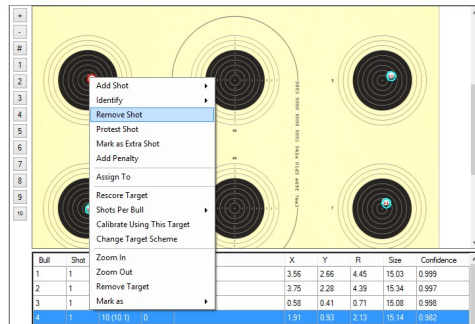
+
-
#
1
2
3
4
5
6
7
8
9
10

Add Shot
Identify
Remove Shot
Protest Shot
Mark as Extra Shot
Add Penalty
Assign To
Rescore Target
Shots Per Bull
Calibrate Using This Target
Change Target Scheme
Zoom In
Zoom Out
Remove Target
Mark as

| Bull | Shot | | | X | Y | R | Size | Confidence |
|---|---|---|---|---|---|---|---|---|
| 1 | 1 | | | 3.56 | 2.66 | 4.45 | 15.03 | 0.999 |
| 2 | 1 | | | 3.75 | 2.28 | 4.39 | 15.34 | 0.997 |
| 3 | 1 | | | 0.58 | 0.41 | 0.71 | 15.08 | 0.998 |
| 4 | 1 | 10 (10.1) | 0 | 1.91 | 0.93 | 2.13 | 15.14 | 0.982 |